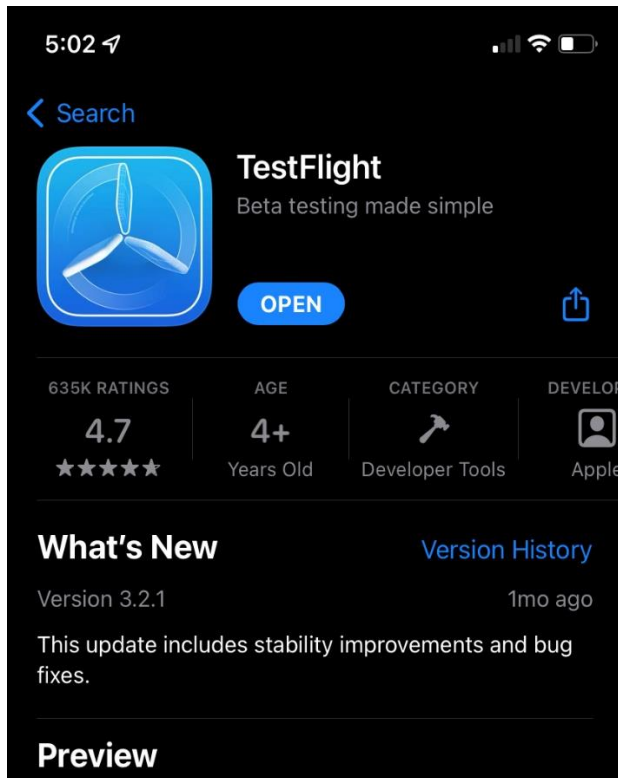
5:02

Search

TestFlight
Beta testing made simple

OPEN

635K RATINGS
4.7
★★★★★

AGE
4+
Years Old

CATEGORY
Developer Tools

DEVELOP
Apple

What's New
Version History

Version 3.2.1
1mo ago

This update includes stability improvements and bug fixes.

Preview